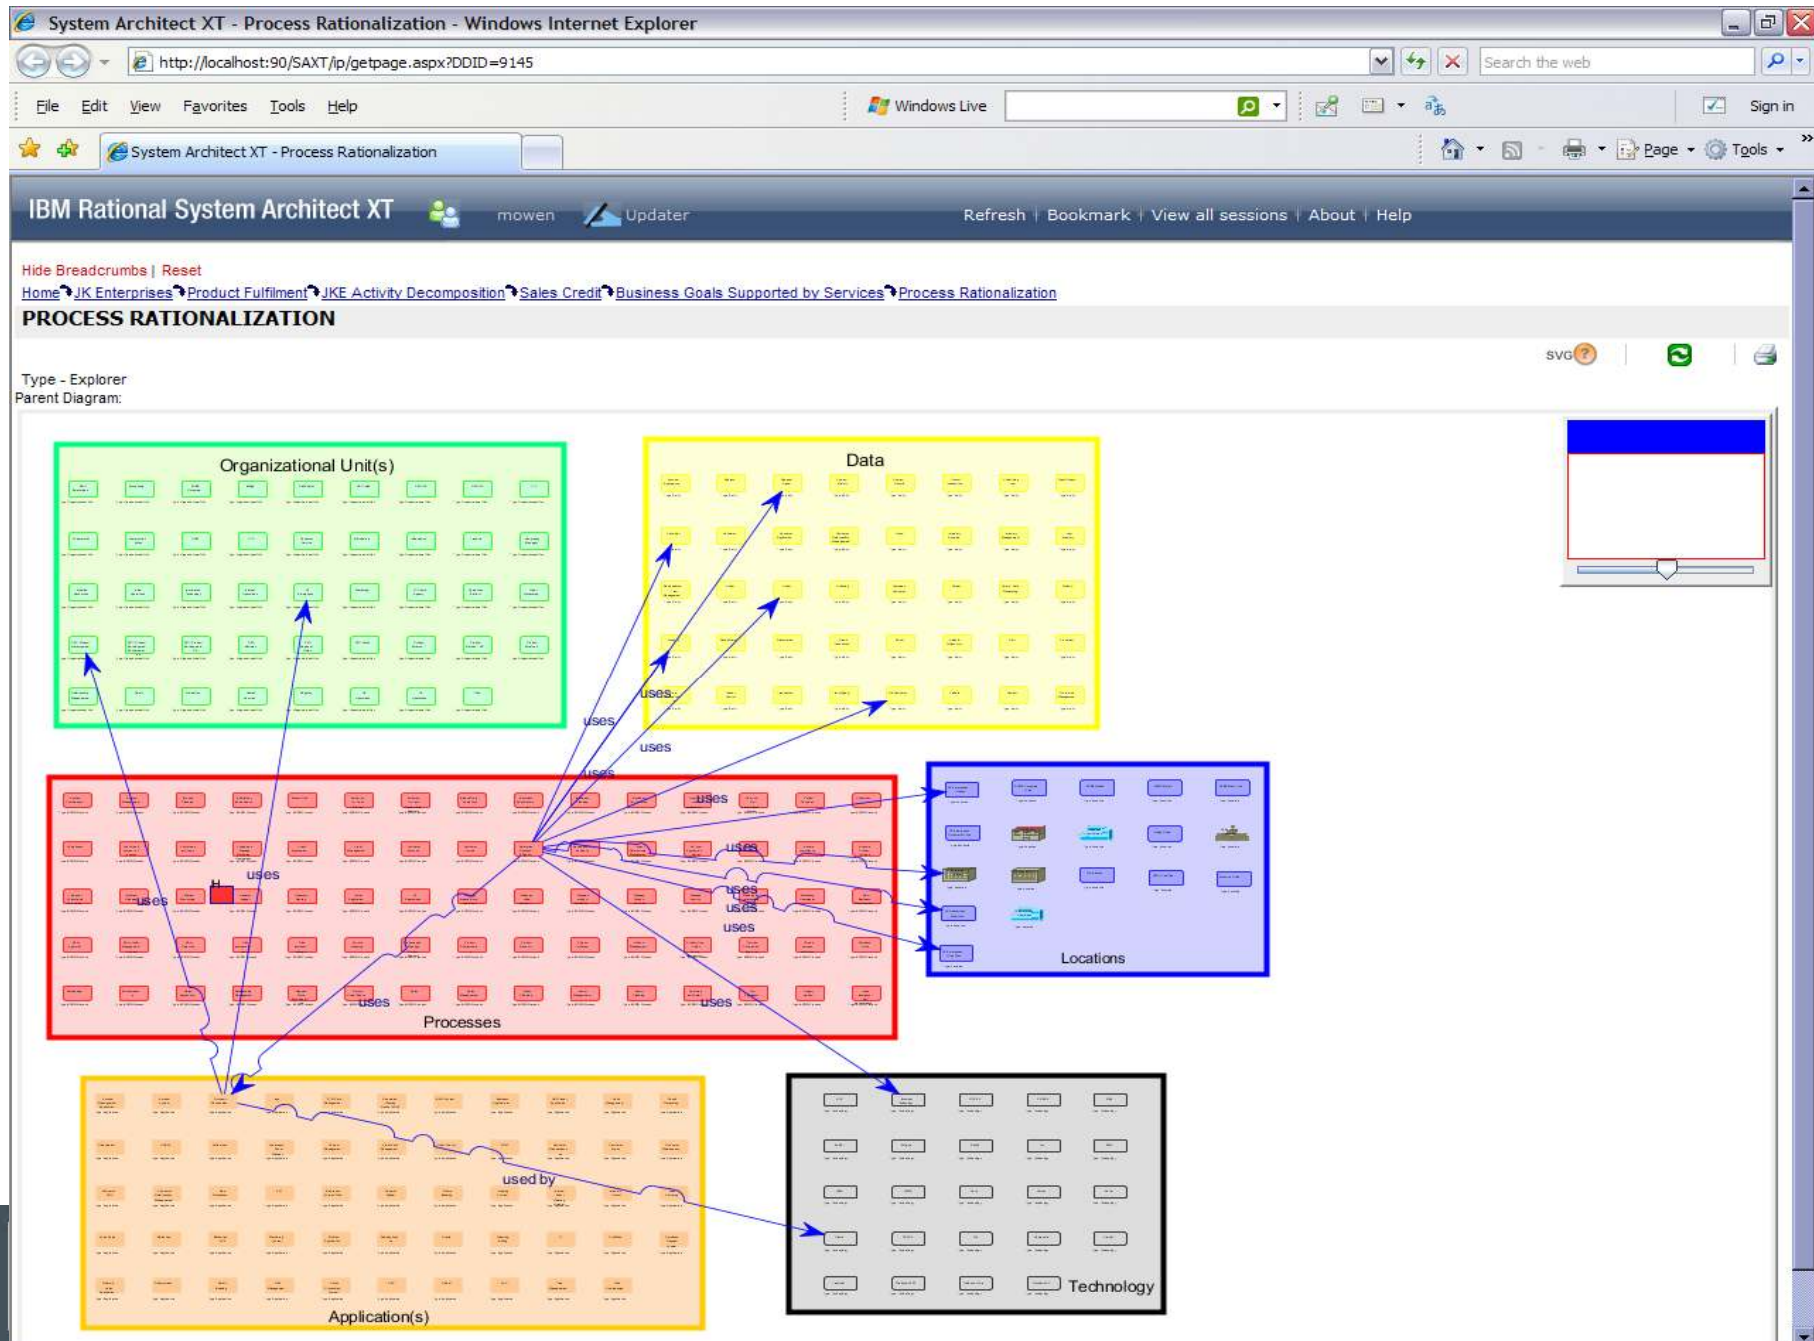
System Architect XT - Process Rationalization - Windows Internet Explorer

http://localhost:90/SAXT/ip/getpage.aspx?DDID=9145

Search the web

File Edit View Favorites Tools Help

Windows Live

Sign in

System Architect XT - Process Rationalization

Page Tools

IBM Rational System Architect XT mowen Updater Refresh | Bookmark | View all sessions | About | Help

Hide Breadcrumbs | Reset

Home JK Enterprises Product Fulfilment JKE Activity Decomposition Sales Credit Business Goals Supported by Services Process Rationalization

PROCESS RATIONALIZATION

SVG

Type - Explorer
Parent Diagram:

Organizational Unit(s)

Data

uses

uses

uses

uses

uses

uses

uses

uses

uses

uses

uses

uses

uses

Locations

Processes

used by

Application(s)

Technology